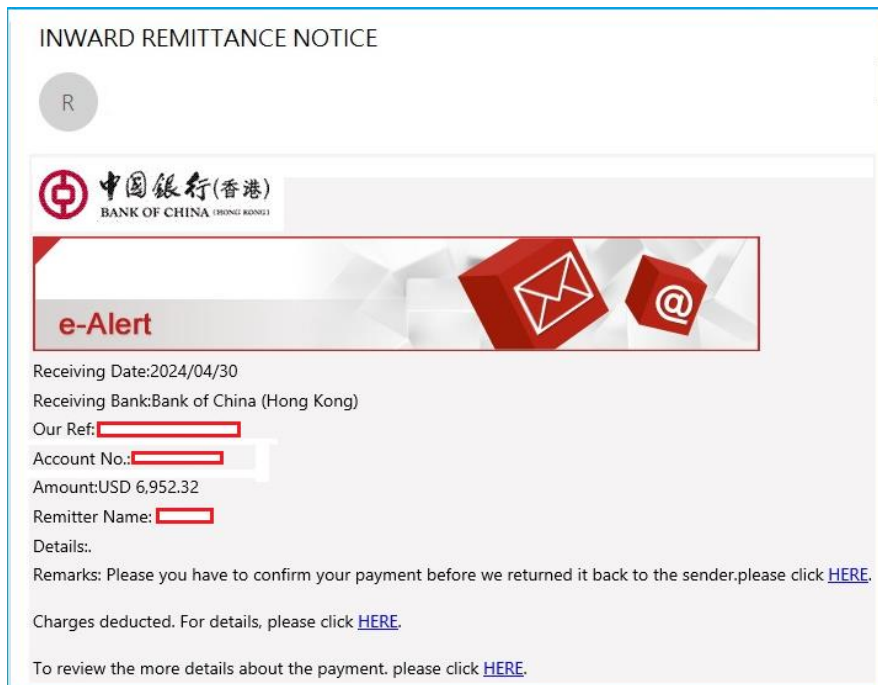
INWARD REMITTANCE NOTICE

R

中国銀行(香港)
BANK OF CHINA (HONG KONG)

e-Alert

Receiving Date:2024/04/30
Receiving Bank:Bank of China (Hong Kong)
Our Ref:
Account No.:
Amount:USD 6,952.32
Remitter Name:
Details:.
Remarks: Please you have to confirm your payment before we returned it back to the sender.please click HERE.

Charges deducted. For details, please click HERE.

To review the more details about the payment. please click HERE.